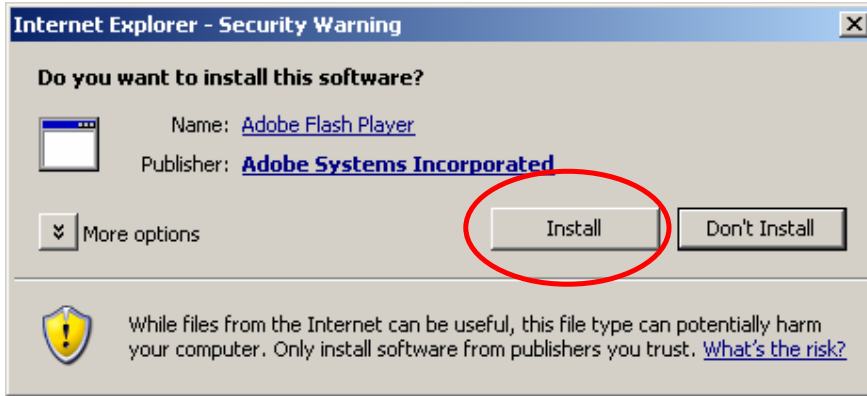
Internet Explorer - Security Warning

Do you want to install this software?

Name: Adobe Flash Player

Publisher: Adobe Systems Incorporated

More options

Install

Don't Install

While files from the Internet can be useful, this file type can potentially harm your computer. Only install software from publishers you trust. What's the risk?